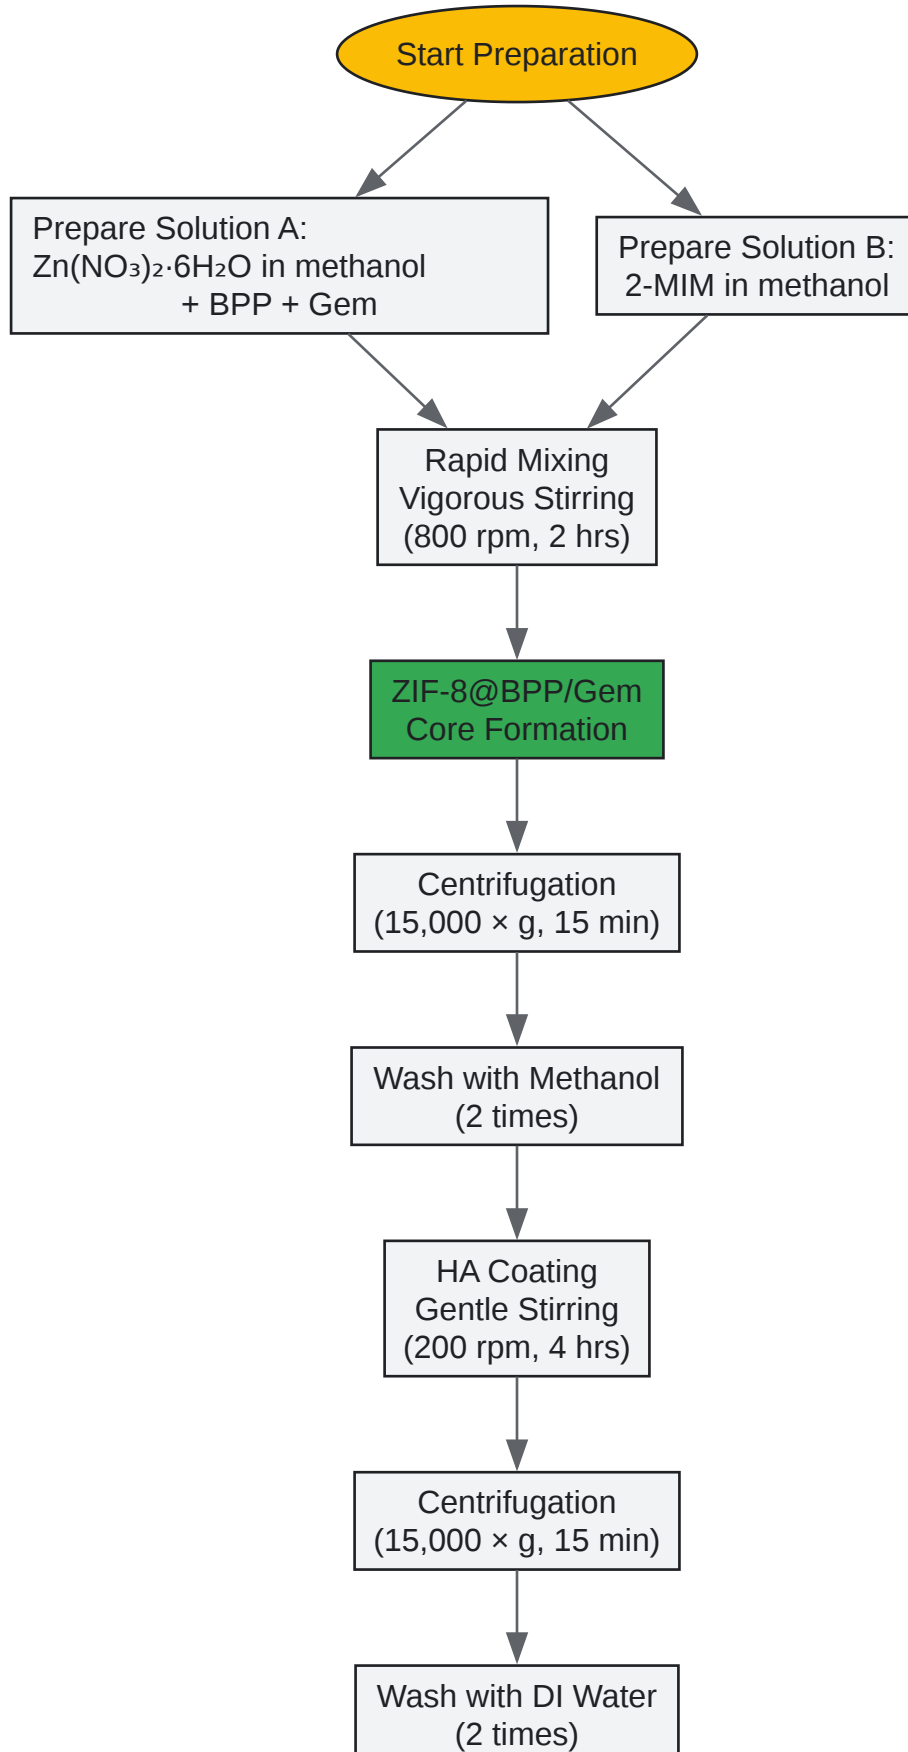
Start Preparation

Prepare Solution A: $Zn(NO_3)_2 \cdot 6H_2O$ in methanol + BPP + Gem

Prepare Solution B: 2-MIM in methanol

Rapid Mixing Vigorous Stirring (800 rpm, 2 hrs)

ZIF-8@BPP/Gem Core Formation

Centrifugation (15,000 × g, 15 min)

Wash with Methanol (2 times)

HA Coating Gentle Stirring (200 rpm, 4 hrs)

Centrifugation (15,000 × g, 15 min)

Wash with DI Water (2 times)